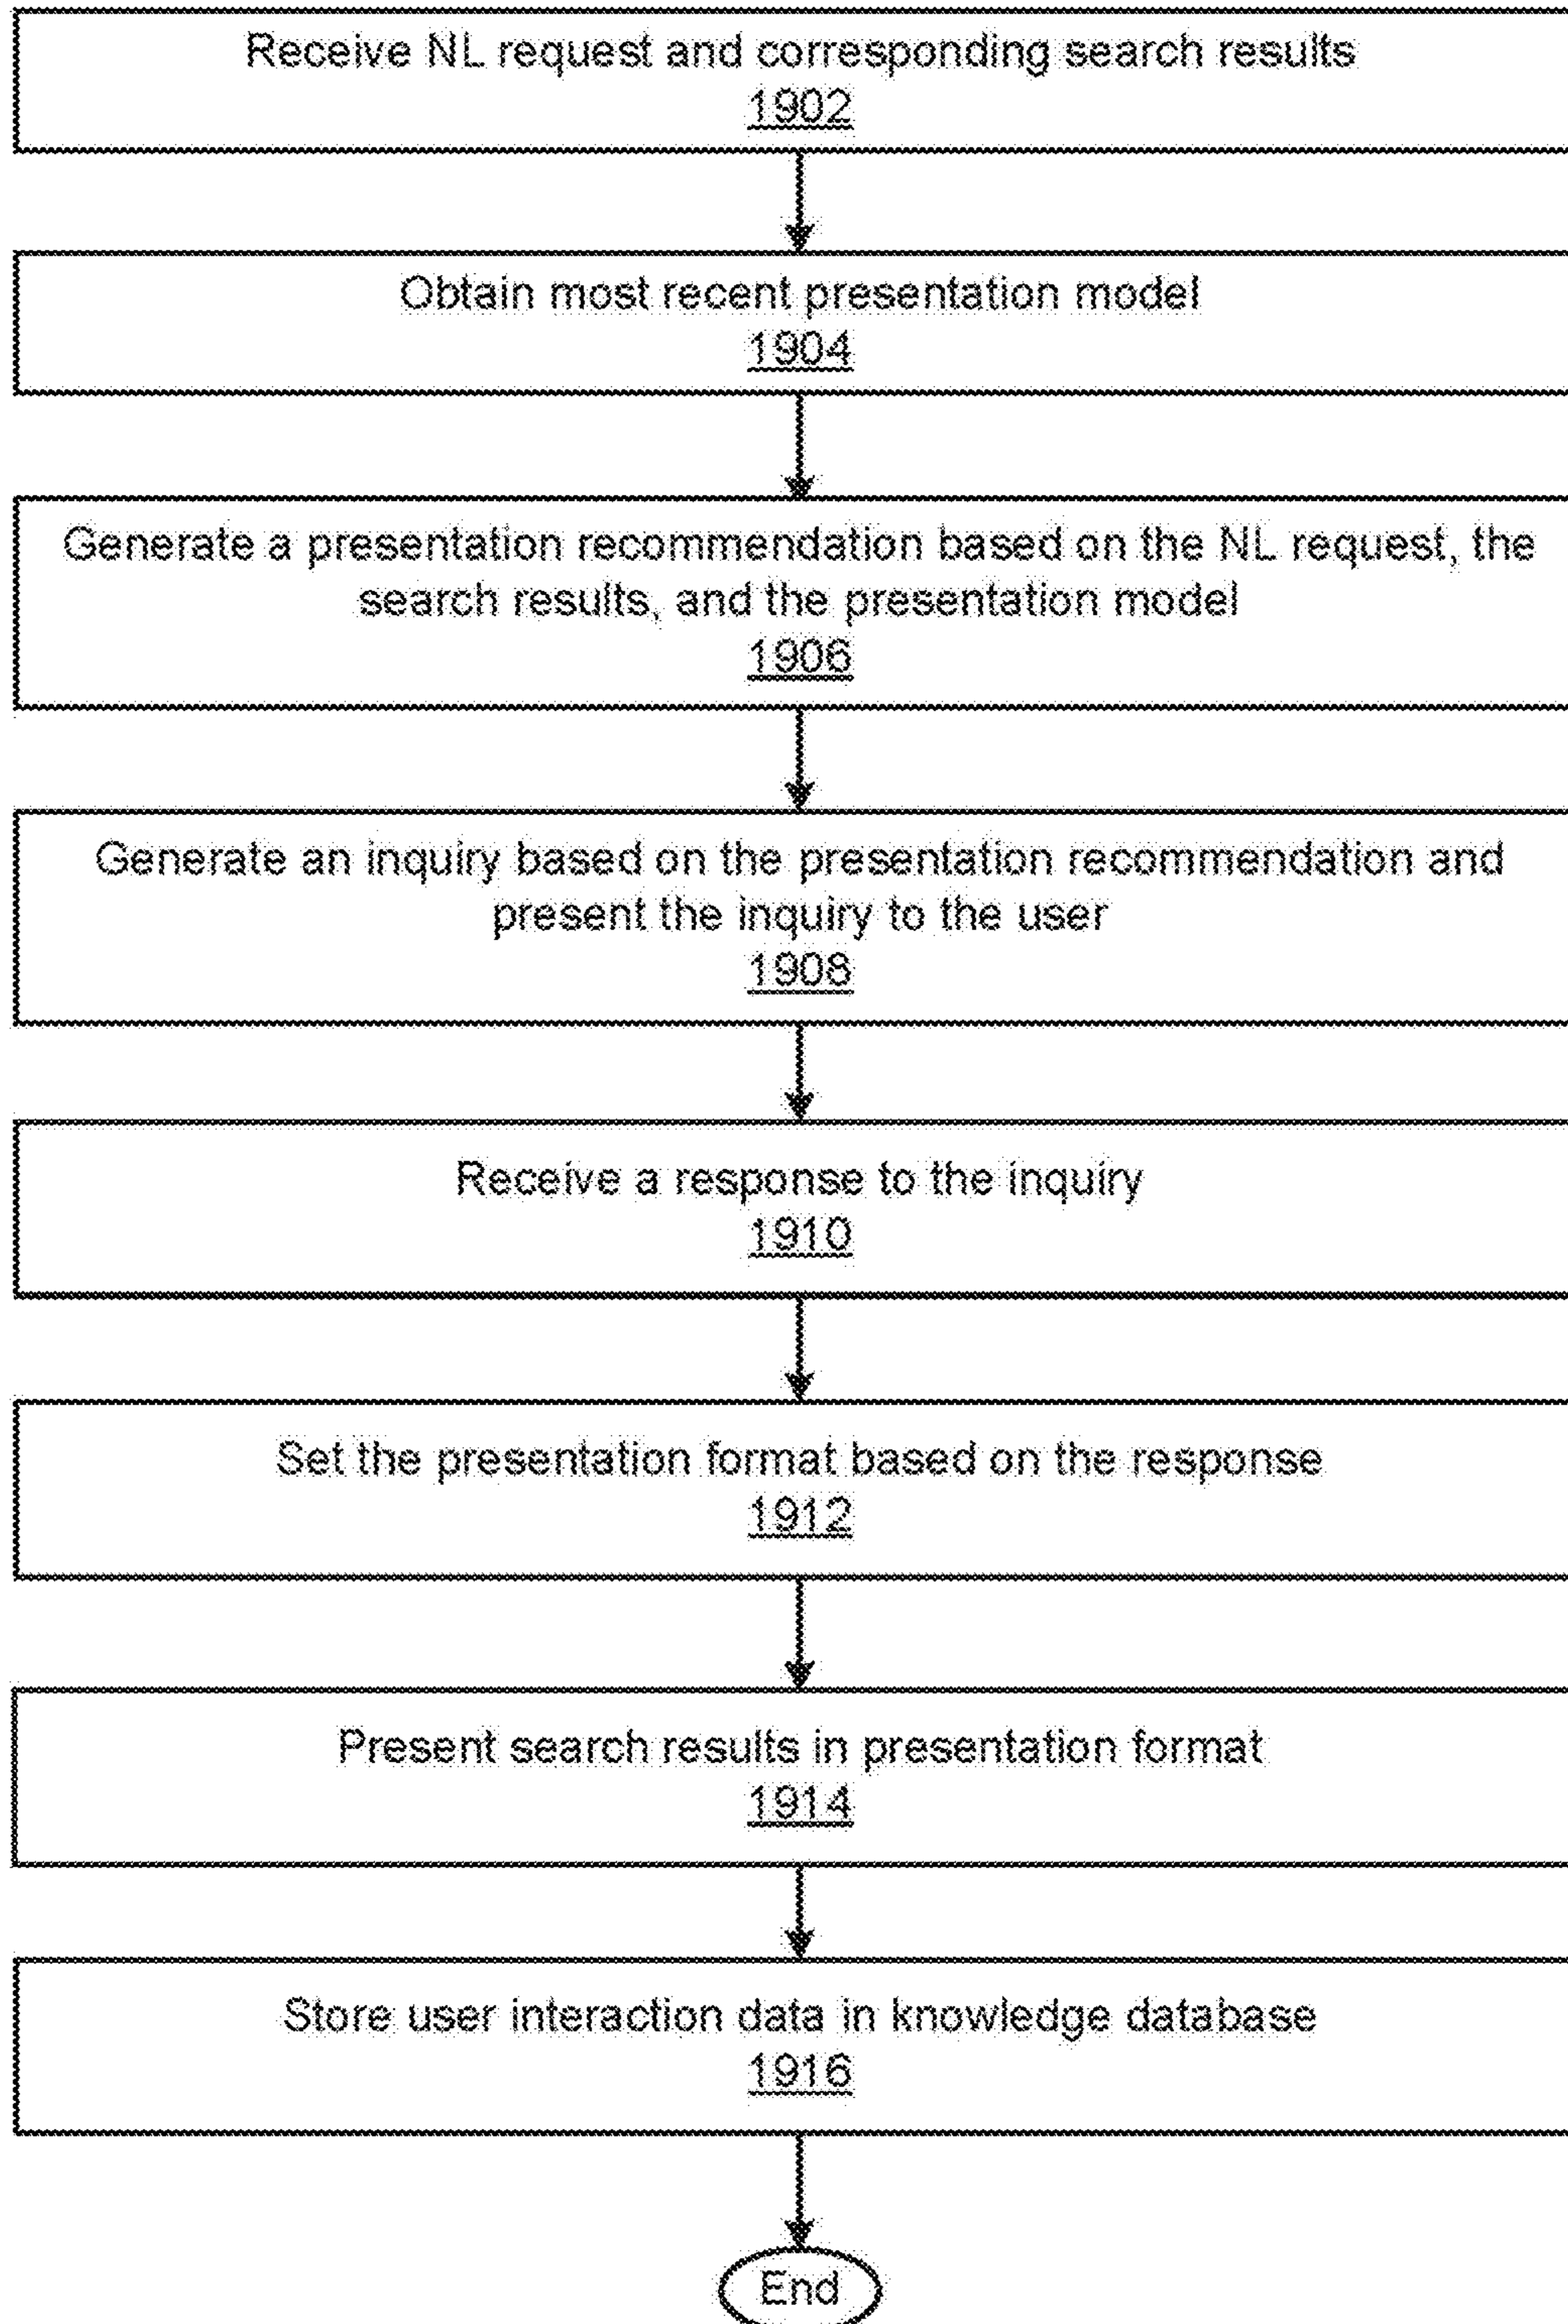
Receive NL request and corresponding search results
1902

Obtain most recent presentation model
1904

Generate a presentation recommendation based on the NL request, the search results, and the presentation model
1906

Generate an inquiry based on the presentation recommendation and present the inquiry to the user
1908

Receive a response to the inquiry
1910

Set the presentation format based on the response
1912

Present search results in presentation format
1914

Store user interaction data in knowledge database
1916

End